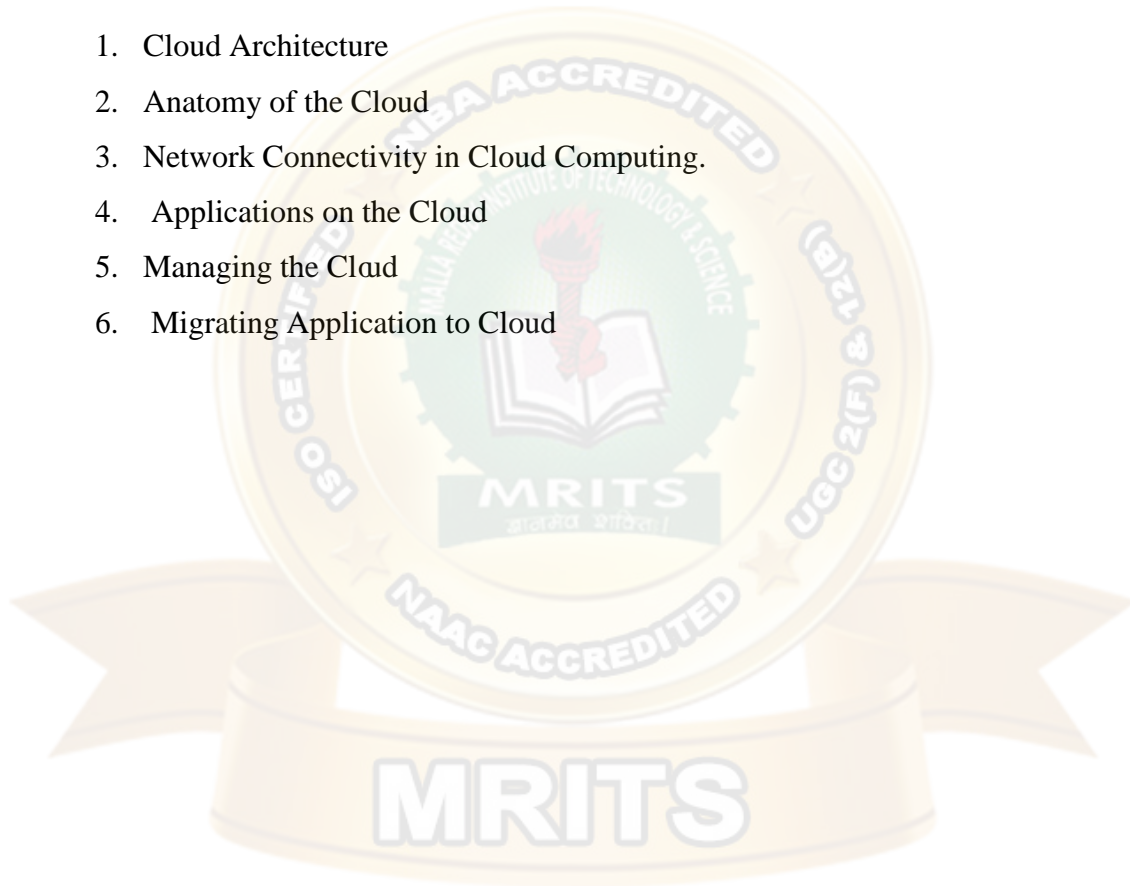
1. Cloud Architecture
2. Anatomy of the Cloud
3. Network Connectivity in Cloud Computing.
4. Applications on the Cloud
5. Managing the Cloud
6. Migrating Application to Cloud

NBA ACCREDITED
MALLA REDDY INSTITUTE OF TECHNOLOGY & SCIENCE
ISO CERTIFIED
UGC 2(F) & 12(B)
MRITS
NAAC ACCREDITED
MRITS